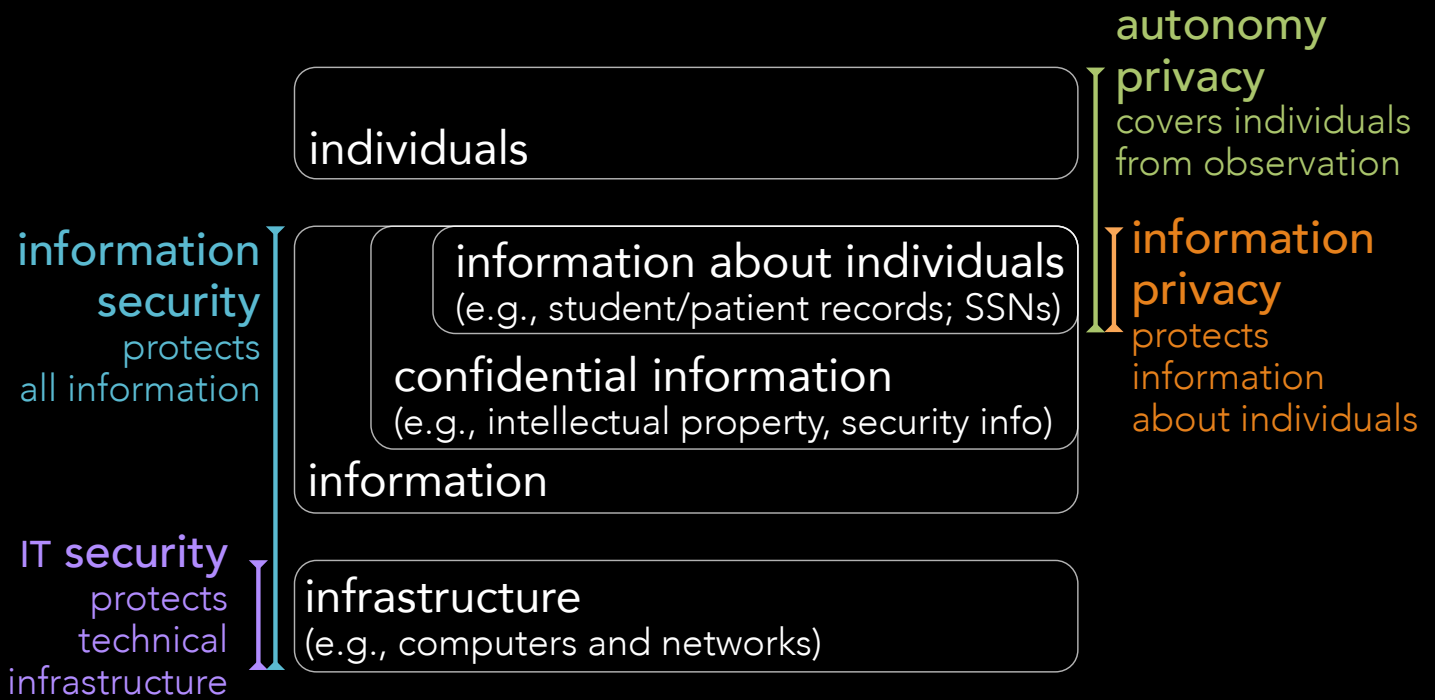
autonomy privacy
covers individuals from observation

individuals

information security
protects all information

information about individuals
(e.g., student/patient records; SSNs)

information privacy
protects information about individuals

confidential information
(e.g., intellectual property, security info)

information

IT security
protects technical infrastructure

infrastructure
(e.g., computers and networks)